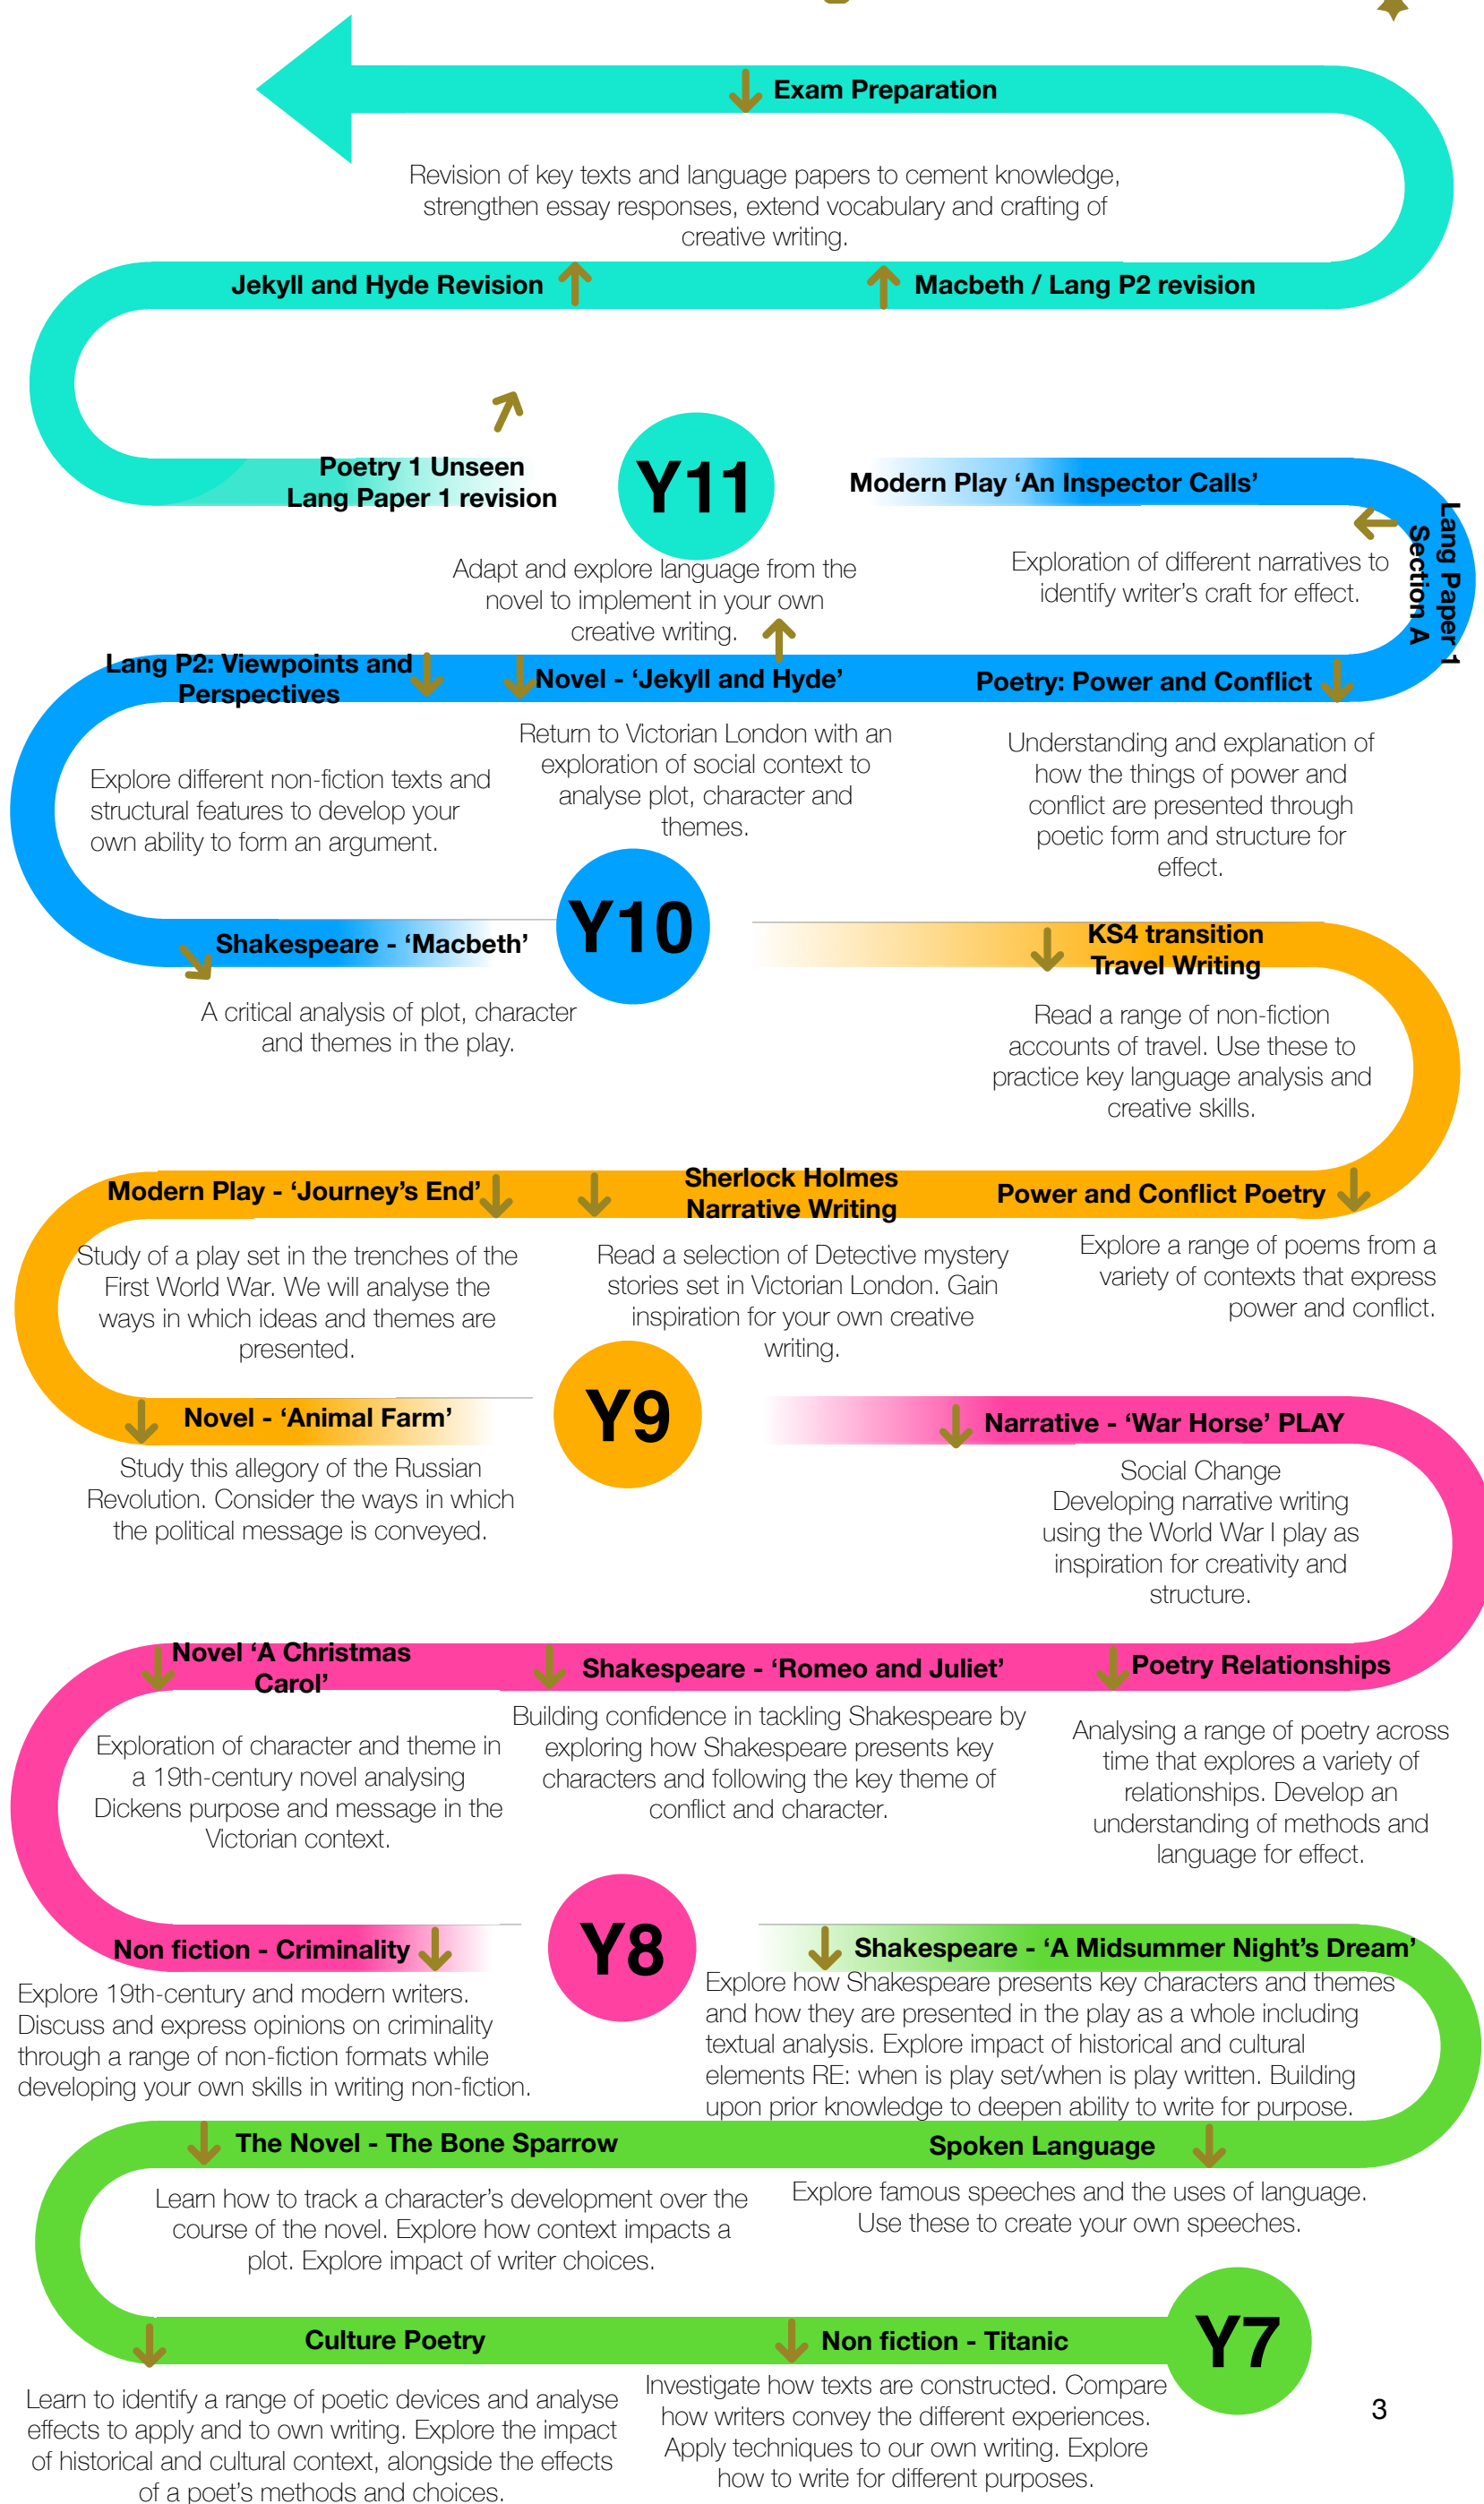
Exam Preparation

Revision of key texts and language papers to cement knowledge, strengthen essay responses, extend vocabulary and crafting of creative writing.

Jekyll and Hyde Revision

Macbeth / Lang P2 revision

Poetry 1 Unseen
Lang Paper 1 revision

Y11

Modern Play ‘An Inspector Calls’

Lang Paper 1 Section A

Adapt and explore language from the novel to implement in your own creative writing.

Exploration of different narratives to identify writer’s craft for effect.

Lang P2: Viewpoints and Perspectives

Novel - ‘Jekyll and Hyde’

Poetry: Power and Conflict

Explore different non-fiction texts and structural features to develop your own ability to form an argument.

Return to Victorian London with an exploration of social context to analyse plot, character and themes.

Understanding and explanation of how the things of power and conflict are presented through poetic form and structure for effect.

Shakespeare - ‘Macbeth’

Y10

KS4 transition
Travel Writing

A critical analysis of plot, character and themes in the play.

Read a range of non-fiction accounts of travel. Use these to practice key language analysis and creative skills.

Modern Play - ‘Journey’s End’

Sherlock Holmes
Narrative Writing

Power and Conflict Poetry

Study of a play set in the trenches of the First World War. We will analyse the ways in which ideas and themes are presented.

Read a selection of Detective mystery stories set in Victorian London. Gain inspiration for your own creative writing.

Explore a range of poems from a variety of contexts that express power and conflict.

Novel - ‘Animal Farm’

Y9

Narrative - ‘War Horse’ PLAY

Study this allegory of the Russian Revolution. Consider the ways in which the political message is conveyed.

Social Change
Developing narrative writing using the World War I play as inspiration for creativity and structure.

Novel ‘A Christmas Carol’

Shakespeare - ‘Romeo and Juliet’

Poetry Relationships

Exploration of character and theme in a 19th-century novel analysing Dickens purpose and message in the Victorian context.

Building confidence in tackling Shakespeare by exploring how Shakespeare presents key characters and following the key theme of conflict and character.

Analysing a range of poetry across time that explores a variety of relationships. Develop an understanding of methods and language for effect.

Non fiction - Criminality

Y8

Shakespeare - ‘A Midsummer Night’s Dream’

Explore 19th-century and modern writers. Discuss and express opinions on criminality through a range of non-fiction formats while developing your own skills in writing non-fiction.

Explore how Shakespeare presents key characters and themes and how they are presented in the play as a whole including textual analysis. Explore impact of historical and cultural elements RE: when is play set/when is play written. Building upon prior knowledge to deepen ability to write for purpose.

The Novel - The Bone Sparrow

Spoken Language

Learn how to track a character’s development over the course of the novel. Explore how context impacts a plot. Explore impact of writer choices.

Explore famous speeches and the uses of language. Use these to create your own speeches.

Culture Poetry

Non fiction - Titanic

Y7

Learn to identify a range of poetic devices and analyse effects to apply and to own writing. Explore the impact of historical and cultural context, alongside the effects of a poet’s methods and choices.

Investigate how texts are constructed. Compare how writers convey the different experiences. Apply techniques to our own writing. Explore how to write for different purposes.

3